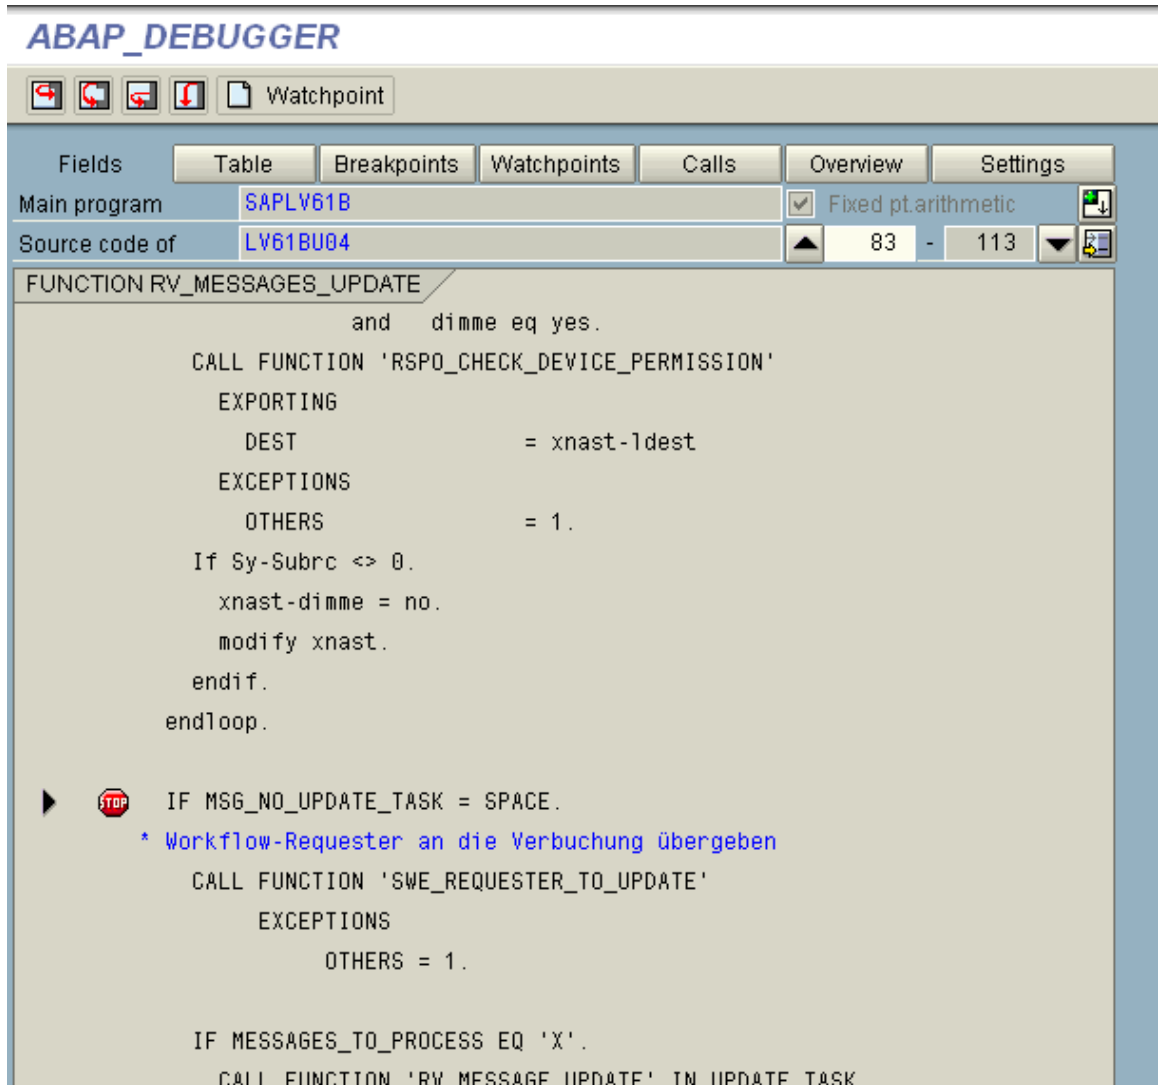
ABAP_DEBUGGER

Watchpoint

Fields | Table | Breakpoints | Watchpoints | Calls | Overview | Settings

Main program SAPLV61B
Fixed pt.arithmetic
Source code of LV61BU04
83 - 113

FUNCTION RV_MESSAGES_UPDATE

and dimme eq yes.
CALL FUNCTION 'RSPO_CHECK_DEVICE_PERMISSION'
EXPORTING
DEST = xnast-ldest
EXCEPTIONS
OTHERS = 1.
If Sy-Subrc <> 0.
xnast-dimme = no.
modify xnast.
endif.
endloop.

STOP IF MSG_NO_UPDATE_TASK = SPACE.
* Workflow-Requester an die Verbuchung übergeben
CALL FUNCTION 'SWE_REQUESTER_TO_UPDATE'
EXCEPTIONS
OTHERS = 1.

IF MESSAGES_TO_PROCESS EQ 'X'.
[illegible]